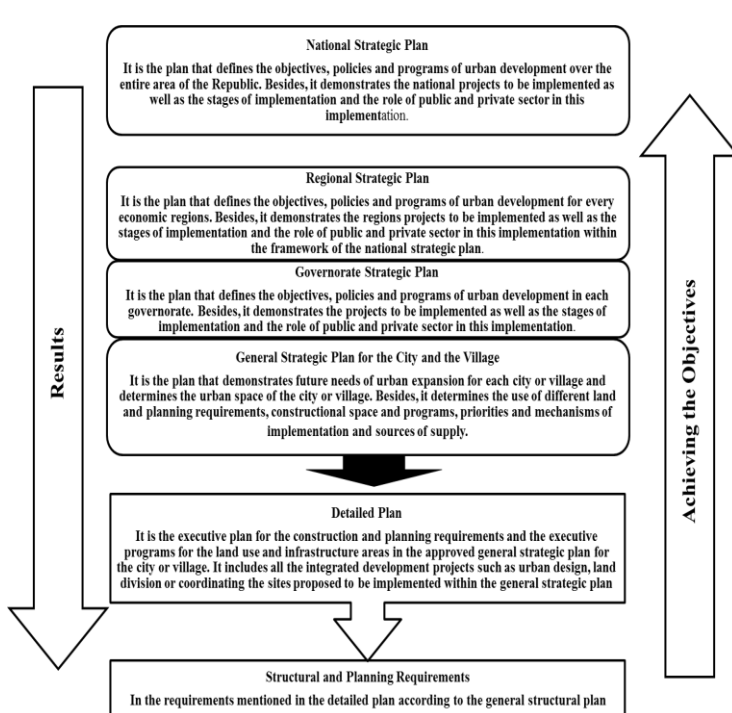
National Strategic Plan

It is the plan that defines the objectives, policies and programs of urban development over the entire area of the Republic. Besides, it demonstrates the national projects to be implemented as well as the stages of implementation and the role of public and private sector in this implementation.

Regional Strategic Plan

It is the plan that defines the objectives, policies and programs of urban development for every economic regions. Besides, it demonstrates the regions projects to be implemented as well as the stages of implementation and the role of public and private sector in this implementation within the framework of the national strategic plan.

Governorate Strategic Plan

It is the plan that defines the objectives, policies and programs of urban development in each governorate. Besides, it demonstrates the projects to be implemented as well as the stages of implementation and the role of public and private sector in this implementation.

General Strategic Plan for the City and the Village

It is the plan that demonstrates future needs of urban expansion for each city or village and determines the urban space of the city or village. Besides, it determines the use of different land and planning requirements, constructional space and programs, priorities and mechanisms of implementation and sources of supply.

Results

Achieving the Objectives

Detailed Plan

It is the executive plan for the construction and planning requirements and the executive programs for the land use and infrastructure areas in the approved general strategic plan for the city or village. It includes all the integrated development projects such as urban design, land division or coordinating the sites proposed to be implemented within the general strategic plan

Structural and Planning Requirements

In the requirements mentioned in the detailed plan according to the general structural plan